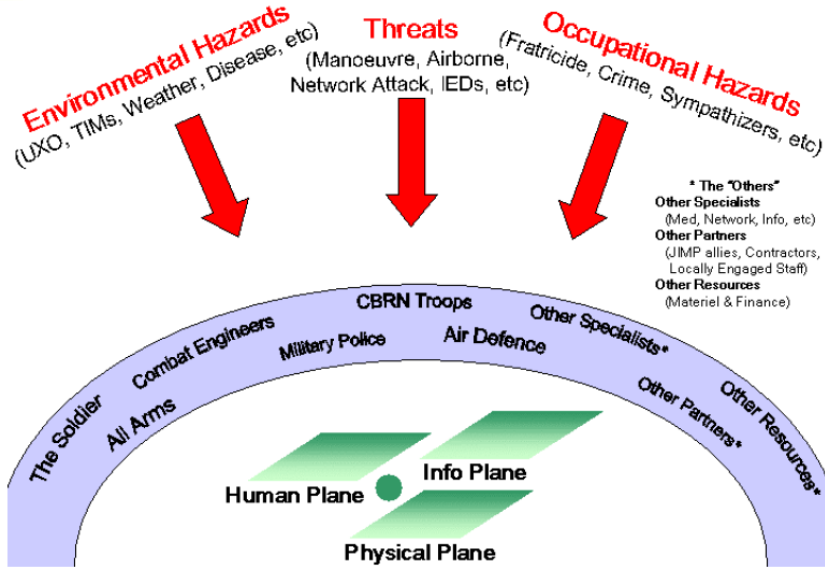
Environmental Hazards
(UXO, TIMs, Weather, Disease, etc)

Threats
(Manoeuvre, Airborne, Network Attack, IEDs, etc)

Occupational Hazards
(Fratricide, Crime, Sympathizers, etc)

* The "Others"
Other Specialists
(Med, Network, Info, etc)
Other Partners
(JIMP allies, Contractors, Locally Engaged Staff)
Other Resources
(Materiel & Finance)

The Soldier
All Arms
Combat Engineers
Military Police
CBRN Troops
Air Defence
Other Specialists*
Other Partners*
Other Resources*

Human Plane
Info Plane
Physical Plane